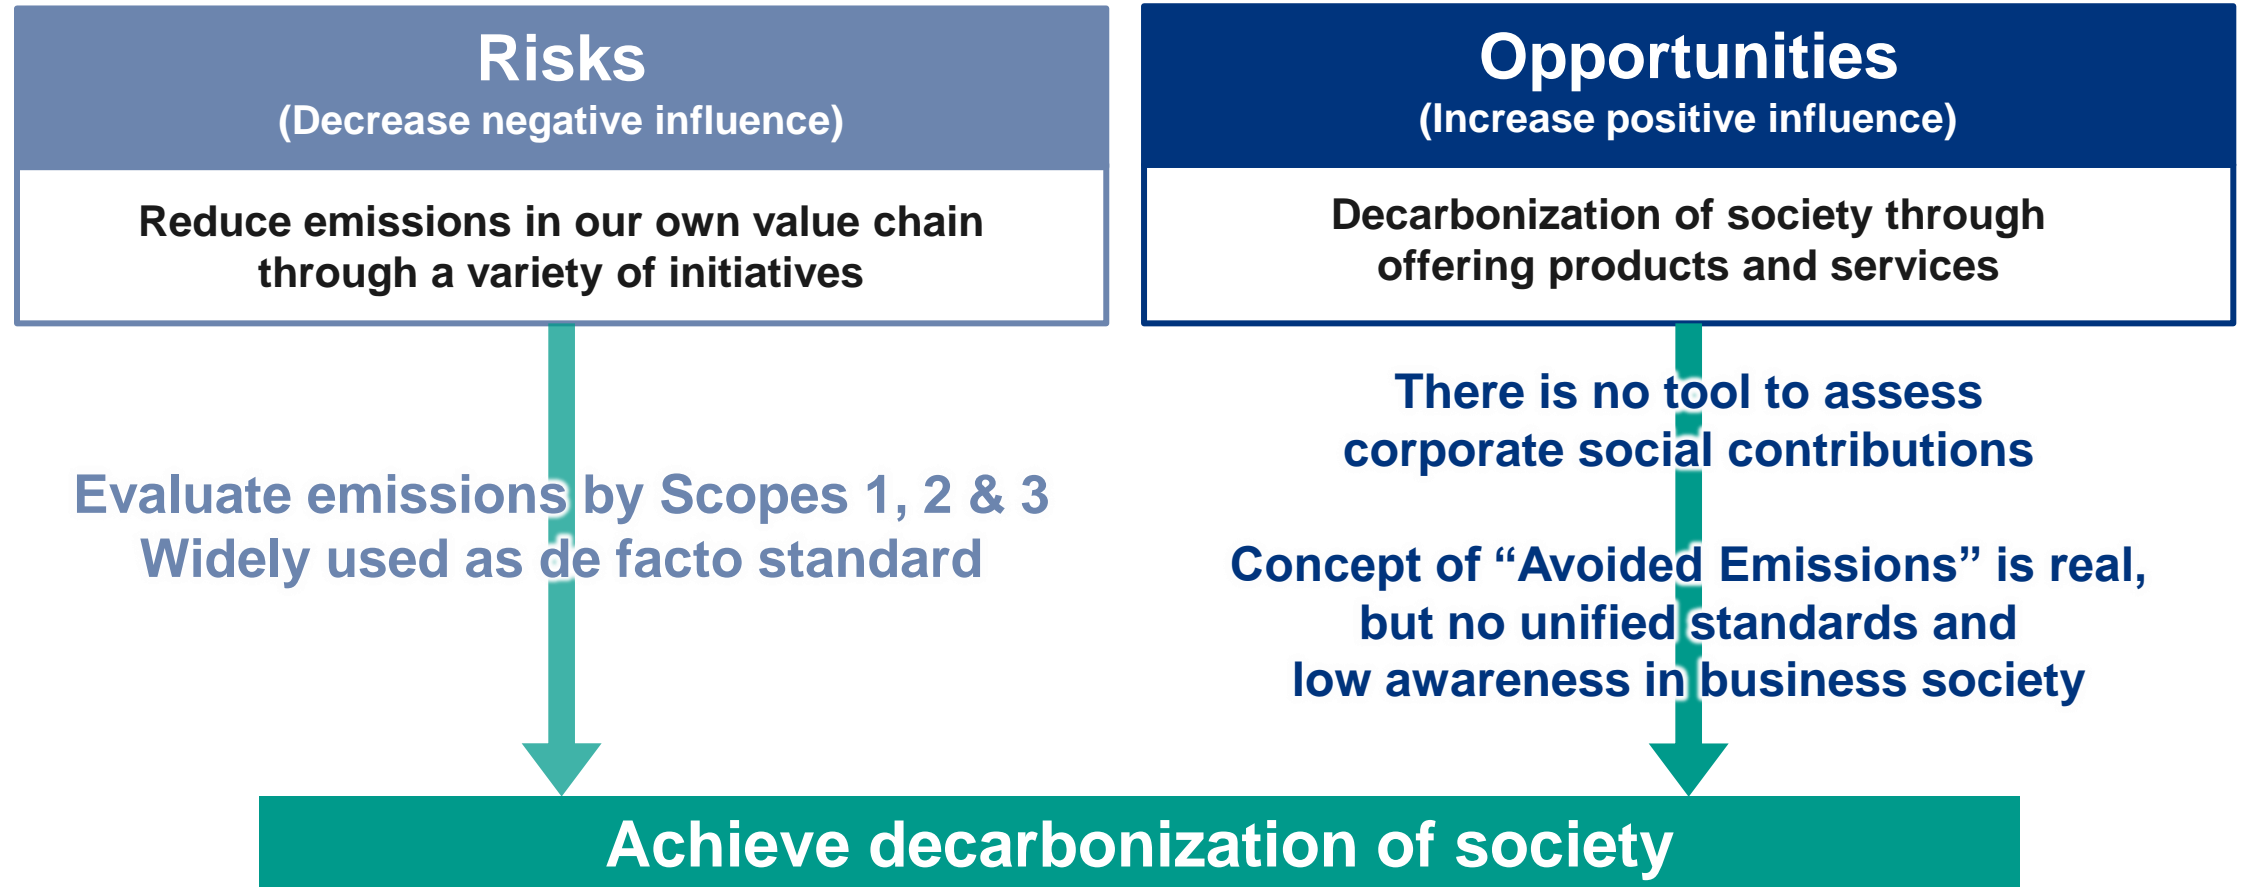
Risks
(Decrease negative influence)

Reduce emissions in our own value chain through a variety of initiatives

Evaluate emissions by Scopes 1, 2 & 3
Widely used as de facto standard

Opportunities
(Increase positive influence)

Decarbonization of society through offering products and services

There is no tool to assess corporate social contributions

Concept of "Avoided Emissions" is real, but no unified standards and low awareness in business society

Achieve decarbonization of society